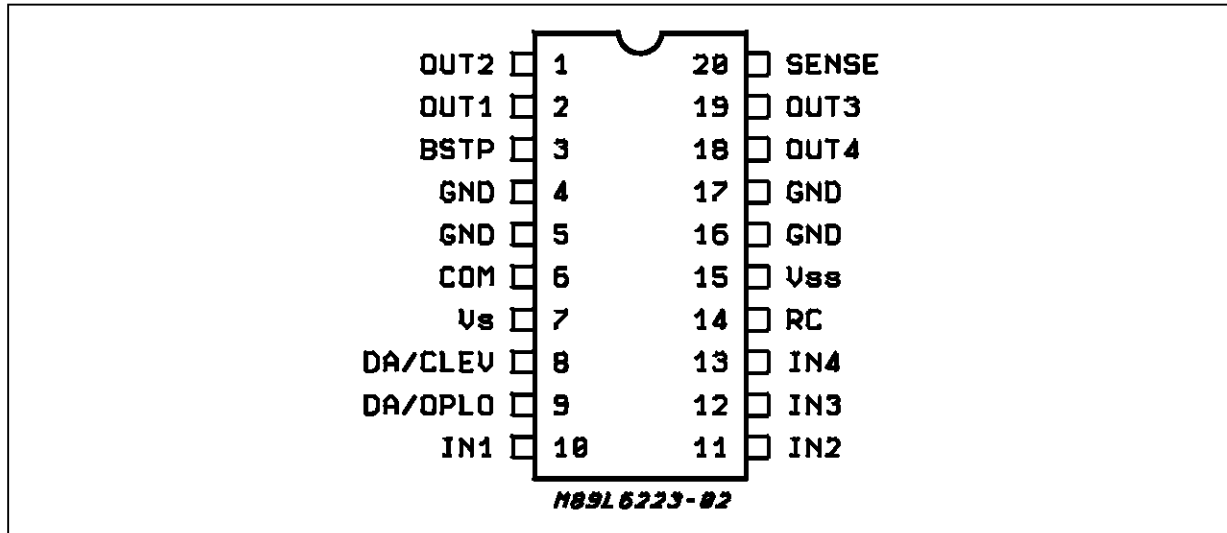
| | | | |
|---|---|---|---|
| OUT2 | 1 | 20 | SENSE |
| OUT1 | 2 | 19 | OUT3 |
| BSTP | 3 | 18 | OUT4 |
| GND | 4 | 17 | GND |
| GND | 5 | 16 | GND |
| COM | 6 | 15 | Vss |
| Vs | 7 | 14 | RC |
| DA/CLEV | 8 | 13 | IN4 |
| DA/OPLO | 9 | 12 | IN3 |
| IN1 | 10 | 11 | IN2 |

M89L6223-02